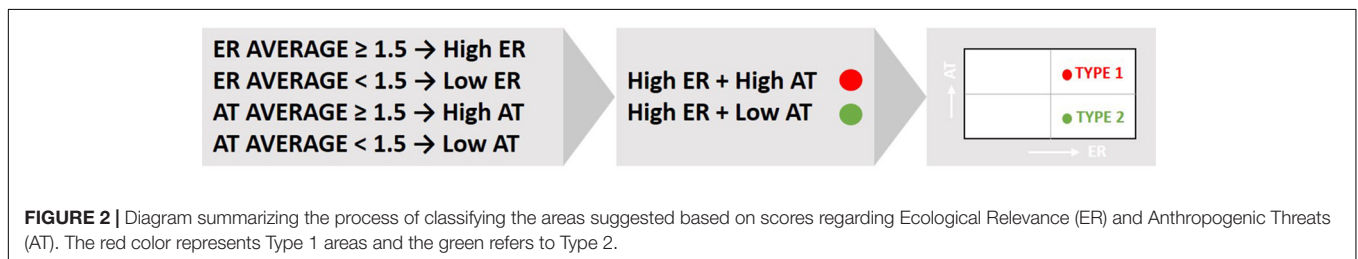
ER AVERAGE $\geq$ 1.5 → High ER
ER AVERAGE < 1.5 → Low ER
AT AVERAGE $\geq$ 1.5 → High AT
AT AVERAGE < 1.5 → Low AT

High ER + High AT
High ER + Low AT

AT
TYPE 1
TYPE 2
ER

**FIGURE 2 |** Diagram summarizing the process of classifying the areas suggested based on scores regarding Ecological Relevance (ER) and Anthropogenic Threats (AT). The red color represents Type 1 areas and the green refers to Type 2.